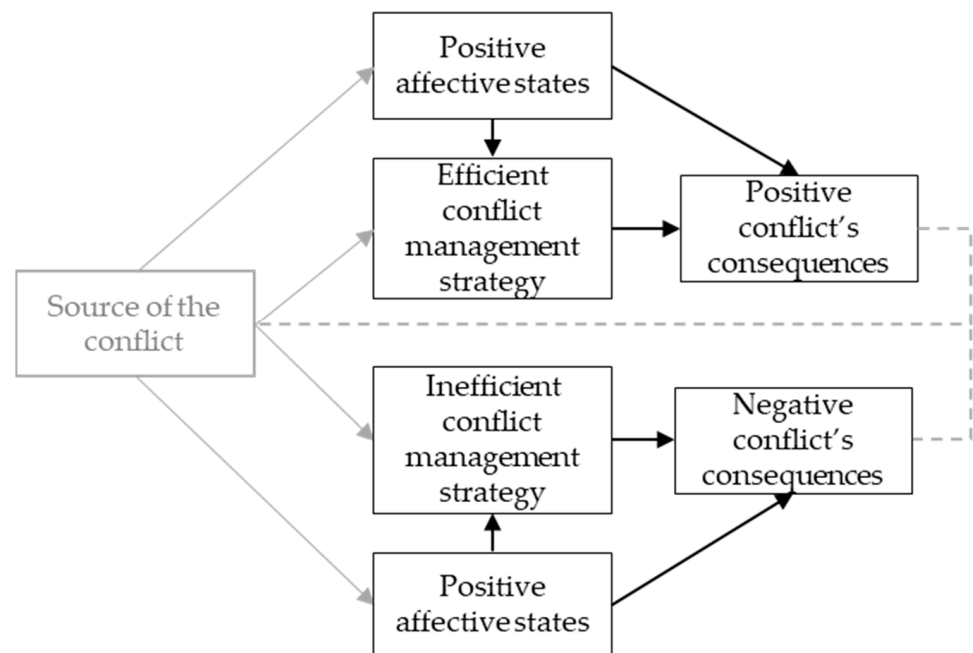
Positive affective states

Efficient conflict management strategy

Positive conflict's consequences

Source of the conflict

Inefficient conflict management strategy

Negative conflict's consequences

Positive affective states